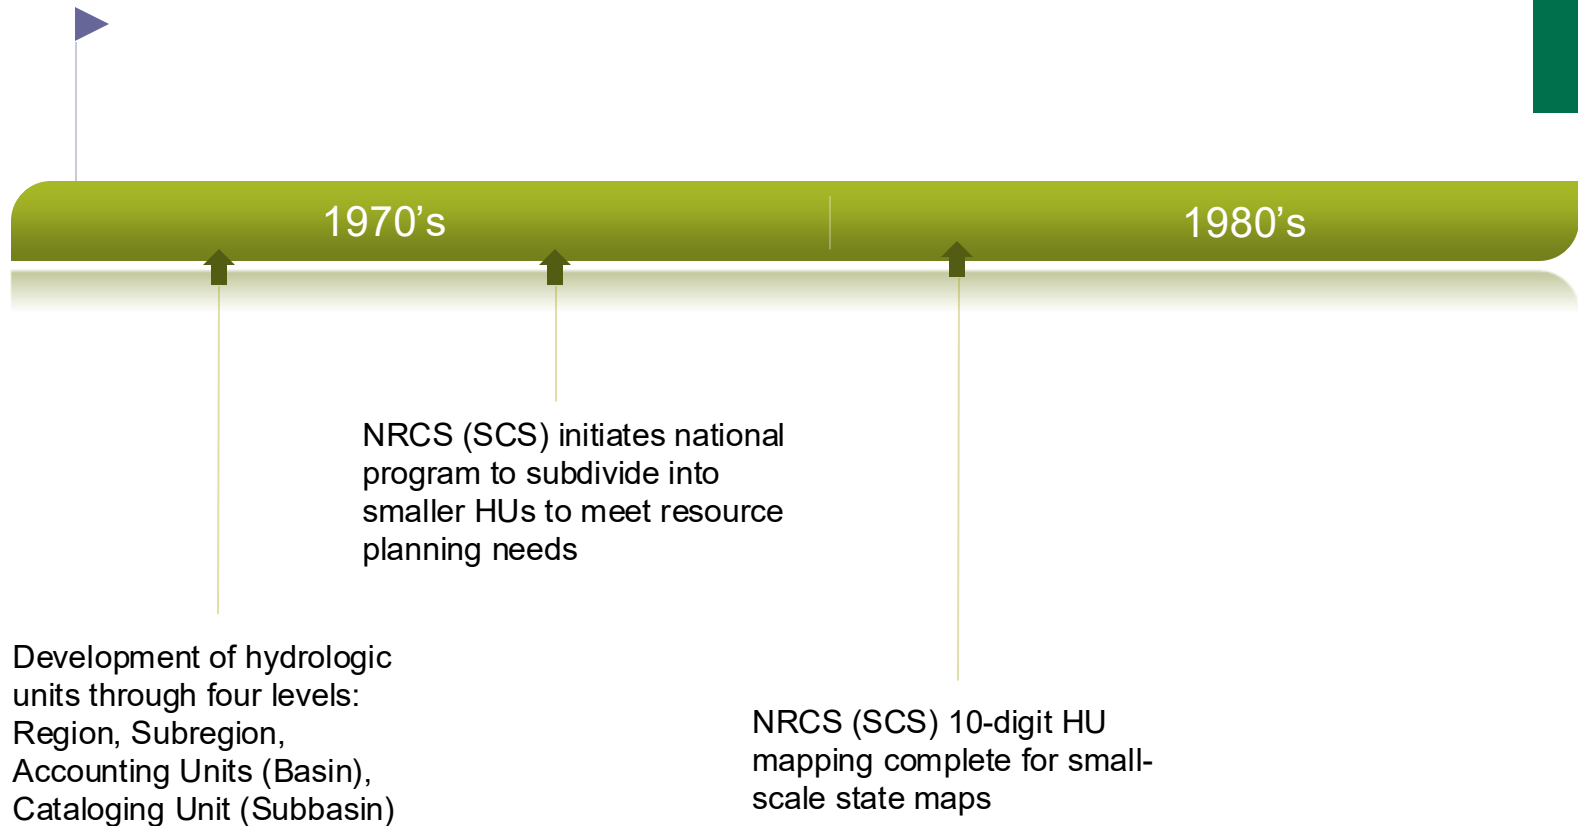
1970’s

1980’s

NRCS (SCS) initiates national program to subdivide into smaller HUs to meet resource planning needs

Development of hydrologic units through four levels: Region, Subregion, Accounting Units (Basin), Cataloging Unit (Subbasin)

NRCS (SCS) 10-digit HU mapping complete for small-scale state maps